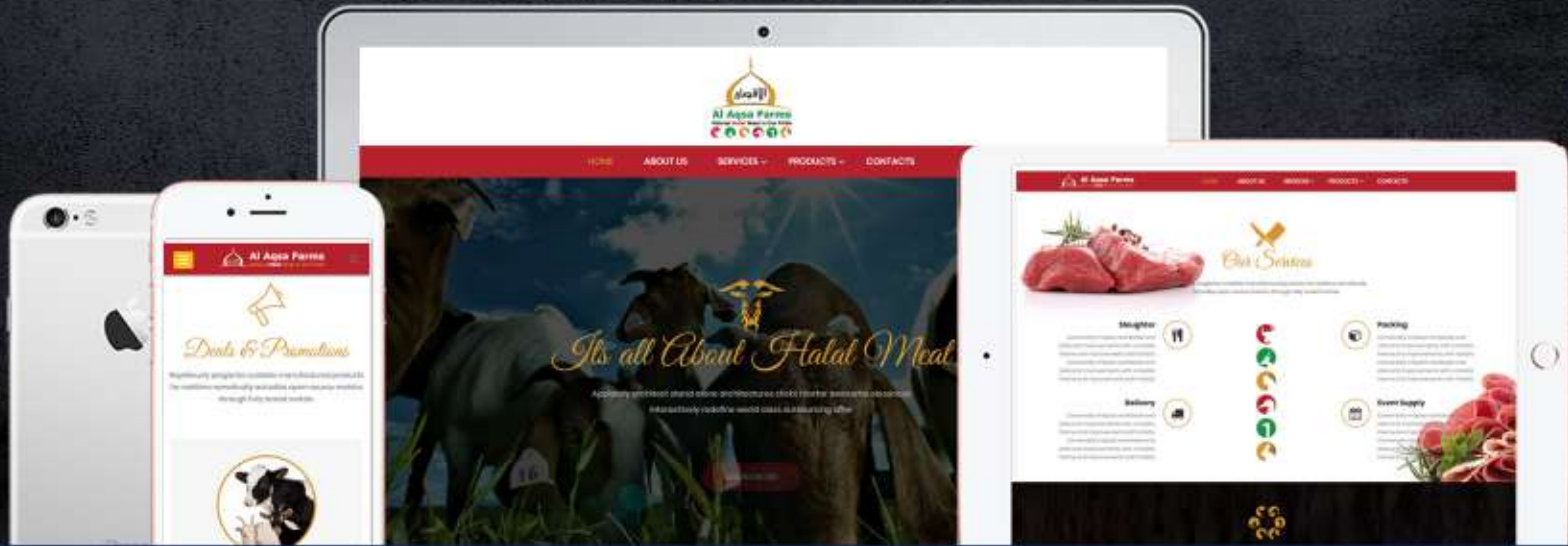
الأقصى
Al Aqsa Farms

HOME ABOUT US SERVICES PRODUCTS CONTACTS

Its all About Halal Meat

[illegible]

Al Aqsa Farms

Deals & Promotions

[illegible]

Al Aqsa Farms
HOME ABOUT US SERVICES PRODUCTS CONTACTS

Our Services

Slaughter
Delivery
Packing
Event Supply